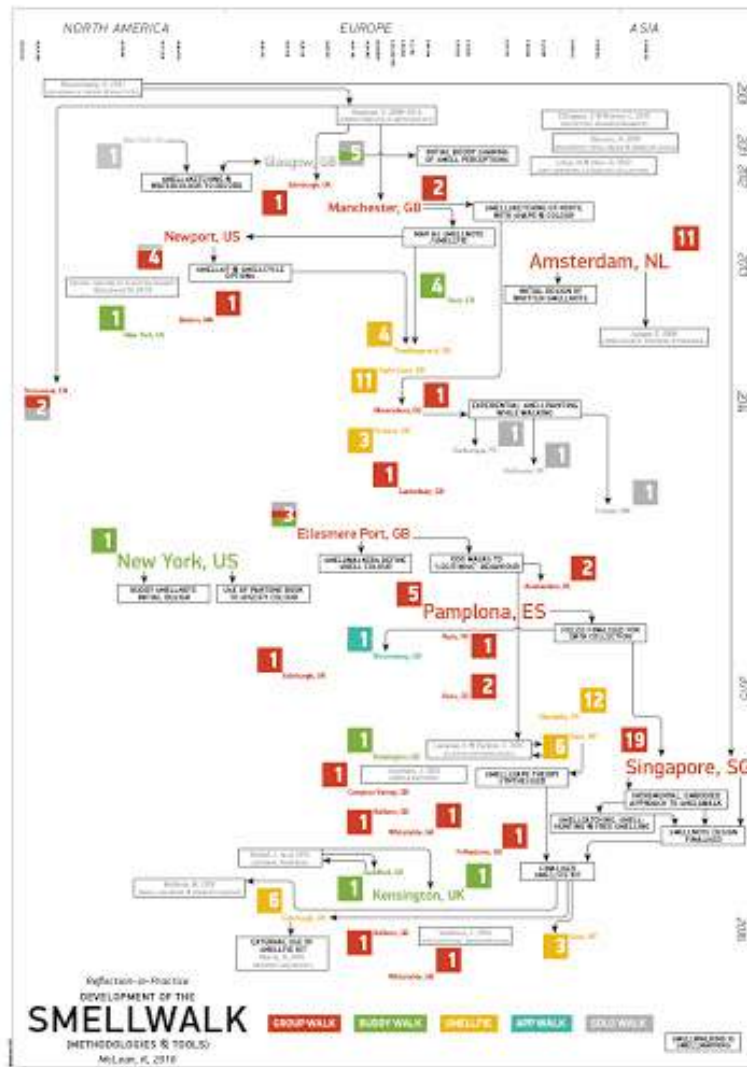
NORTH AMERICA EUROPE ASIA

1
Glasgow, GB
5
SMELLSKETCHING & WATERCOLOUR TO RECORD
INITIAL BUDDY SHARING OF SMELL PERCEPTIONS
1
2
Manchester, GB
SMELLSKETCHING OF SCENTS WITH SHAPE & COLOUR
Newport, US
MAP ALL SMELLWALK SMELLFIE
4
SMELLFIE & SMELLSTYLE OPTIONS
11
Amsterdam, NL
4
INITIAL DESIGN OF WRITTEN SMELLNOTES
1
1
New York, US
4
11
2
1
EXPERIENTIAL SMELL PAINTING WHILE WALKING
3
1
1
1
1
3
1
Ellesmere Port, GB
New York, US
SMELLWALKERS DEFINE SMELL COLOUR
ODD WAYS TO 'LOCATING' BEHAVIOUR
2
BUDDY SMELLNOTE INITIAL DESIGN
USE OF PANTONE BOOK TO IDENTIFY COLOUR
5
Pamplona, ES
1
FOCUS FINALISED FOR DATA COLLECTION
1
1
2
12
1
6
19
SMELLSCAPE THEORY STRATEGISED
Singapore, SG
1
EXPERIMENTAL, CAREFREE APPROACH TO SMELLWALK
1
1
SMELLSKETCHING, SMELL HUNTING IN FREE SMELLING
SMELLNOTE DESIGN FINALISED
1
1
Kensington, UK
1
SMELLWALK SMELLFIE KIT
6
1
CATCHMAIL USE OF SMELLFIE KIT
3
1

Reflection-in-Practice
DEVELOPMENT OF THE
SMELLWALK
(METHODOLOGIES & TOOLS)
McLean, K. 2018
GROUP WALK BUDDY WALK SMELLFIE APP WALK SOLO WALK

2011 2012 2013 2014 2015 2016